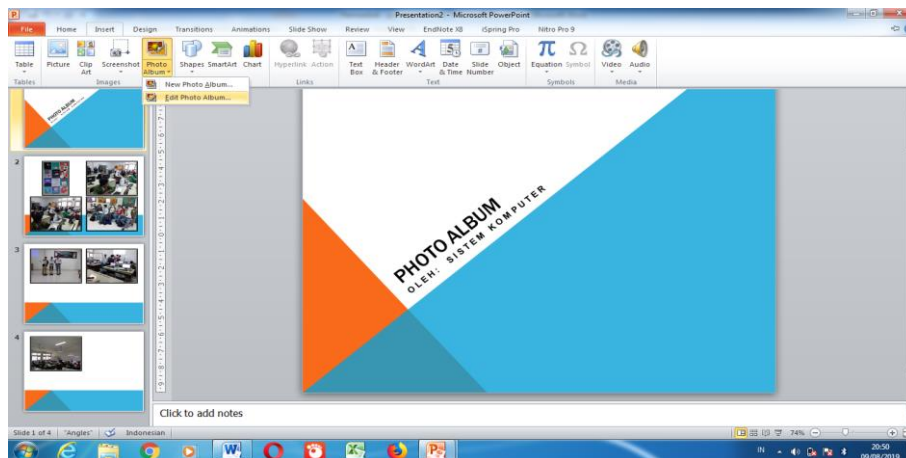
Presentation2 - Microsoft PowerPoint

File Home Insert Design Transitions Animations Slide Show Review View EndNote X8 iSpring Pro Nitro Pro 9

Table Picture Clip Art Screenshot Photo Album Shapes SmartArt Chart Hyperlink Action Text Box Header & Footer WordArt Date & Time Slide Number Object Equation Symbol Video Audio

Tables Images Links Text Symbols Media

New Photo Album...
Edit Photo Album...

1
2
3
4

PHOTO ALBUM
OLEH: SISTEM KOMPUTER

Click to add notes

Slide 1 of 4 "Angles" Indonesian

74%

IN 20:50 09/08/2019